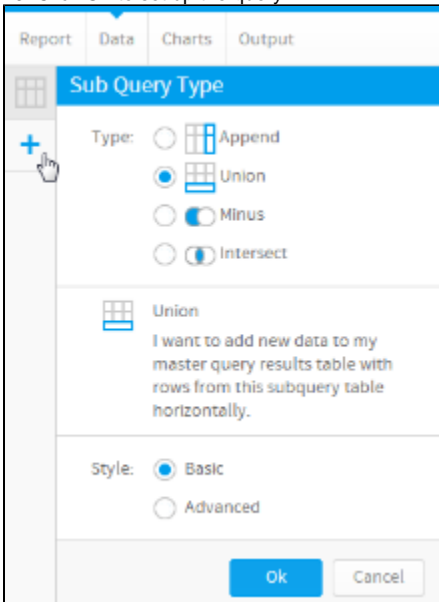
Report Data Charts Output

Sub Query Type

Type: Append
Union
Minus
Intersect

Union
I want to add new data to my master query results table with rows from this subquery table horizontally.

Style: Basic
Advanced

Ok Cancel